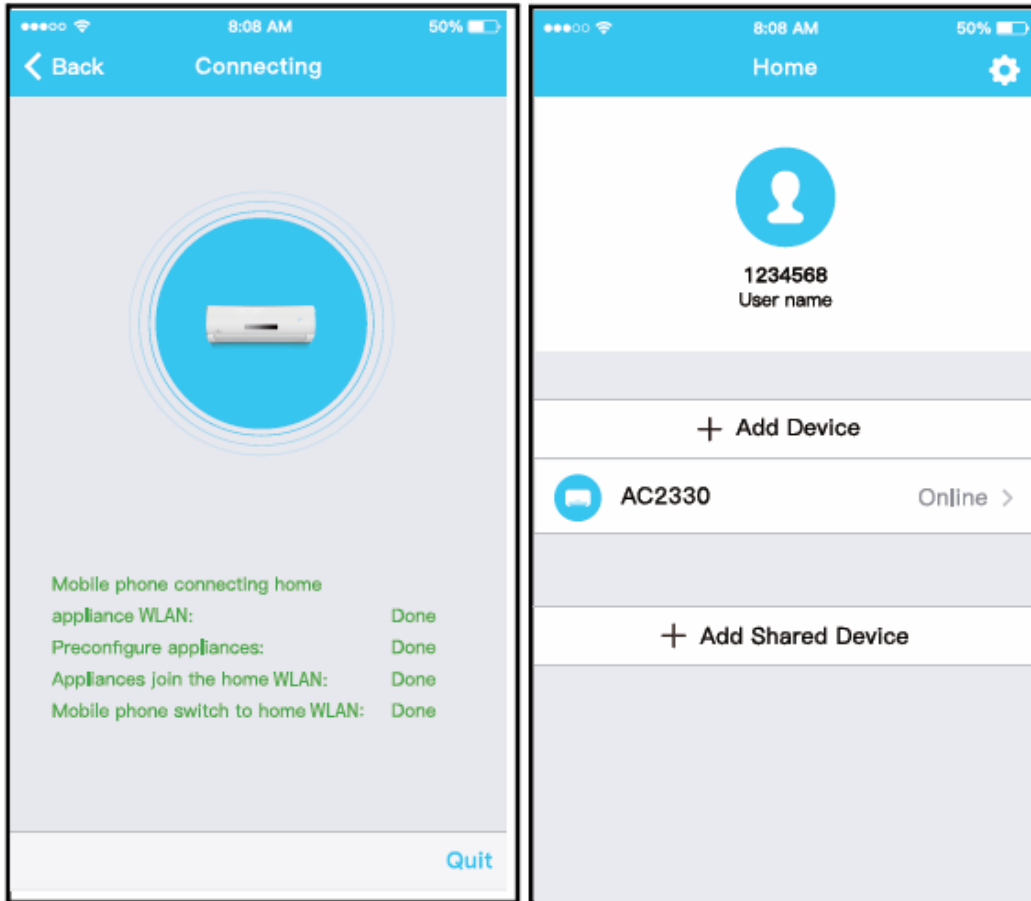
8:08 AM 50%

Back Connecting

Mobile phone connecting home appliance WLAN: Done
Preconfigure appliances: Done
Appliances join the home WLAN: Done
Mobile phone switch to home WLAN: Done

Quit

8:08 AM 50%

Home

1234568
User name

+ Add Device

AC2330 Online >

+ Add Shared Device